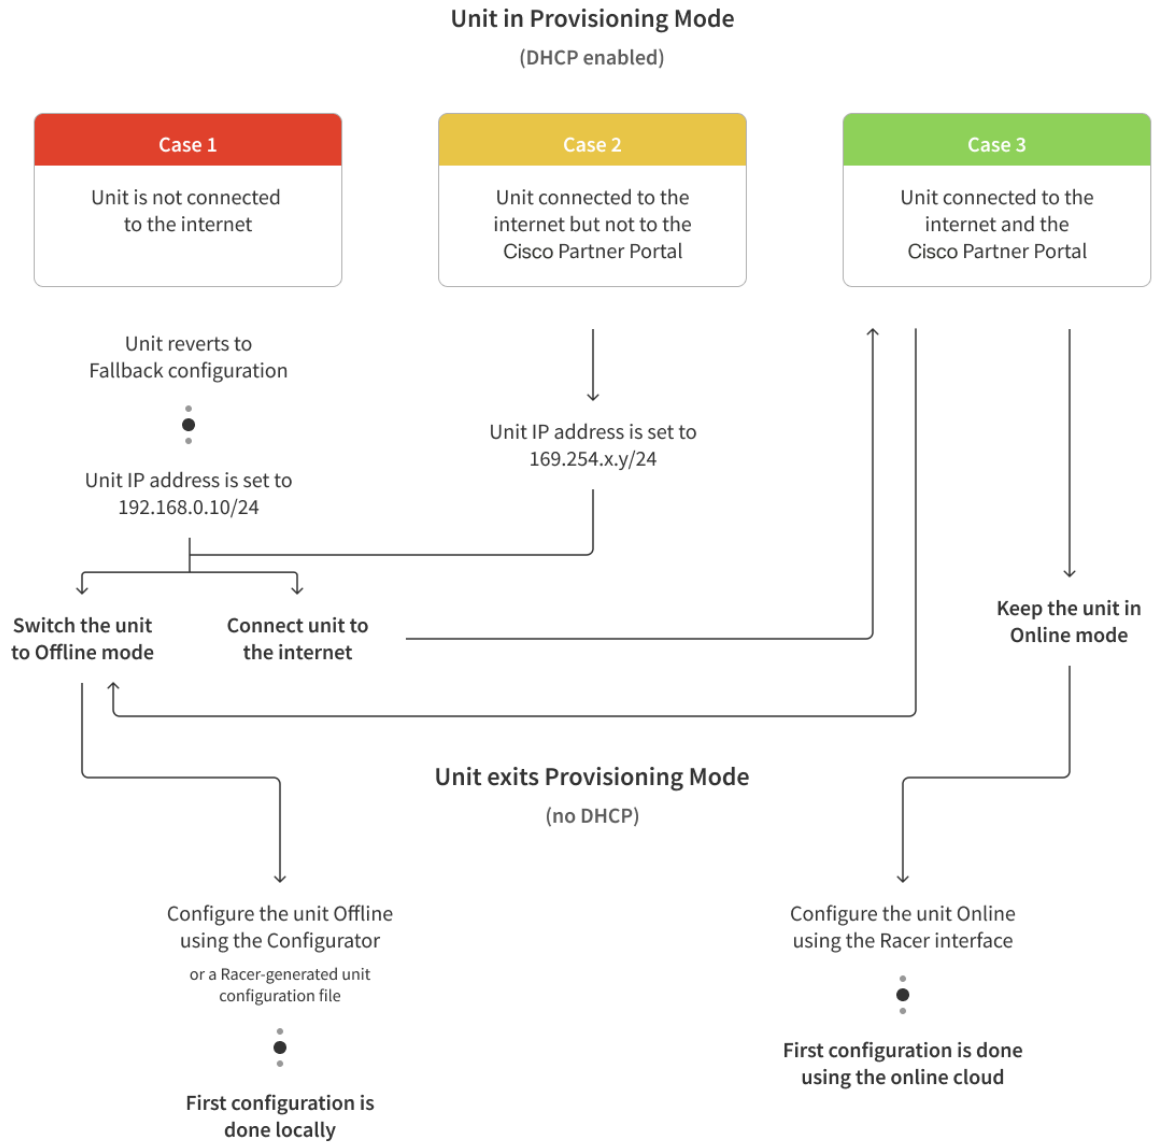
Unit in Provisioning Mode
(DHCP enabled)

Case 1
Unit is not connected to the internet

Case 2
Unit connected to the internet but not to the Cisco Partner Portal

Case 3
Unit connected to the internet and the Cisco Partner Portal

Unit reverts to Fallback configuration

Unit IP address is set to 192.168.0.10/24

Unit IP address is set to 169.254.x.y/24

Switch the unit to Offline mode

Connect unit to the internet

Keep the unit in Online mode

Unit exits Provisioning Mode
(no DHCP)

Configure the unit Offline using the Configurator
or a Racer-generated unit configuration file

First configuration is done locally

Configure the unit Online using the Racer interface

First configuration is done using the online cloud